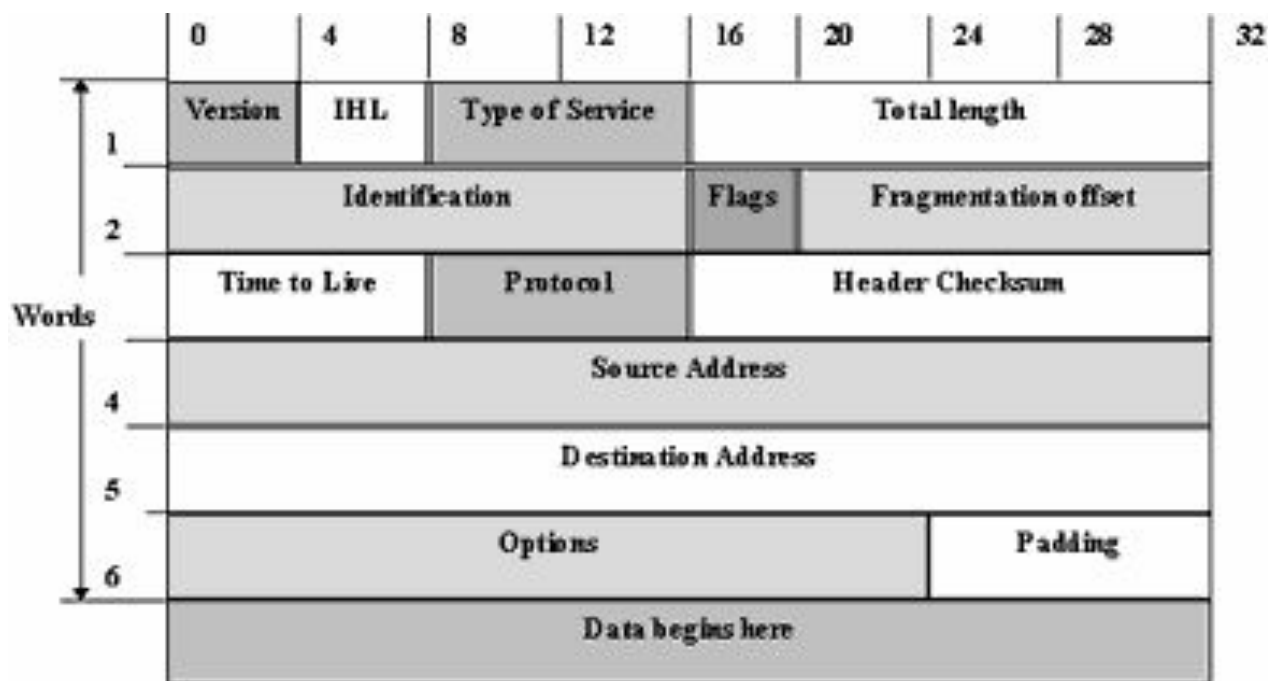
0 4 8 12 16 20 24 28 32

Words

1 Version IHL Type of Service Total length

2 Identification Flags Fragmentation offset

Time to Live Protocol Header Checksum

4 Source Address

5 Destination Address

6 Options Padding

Data begins here